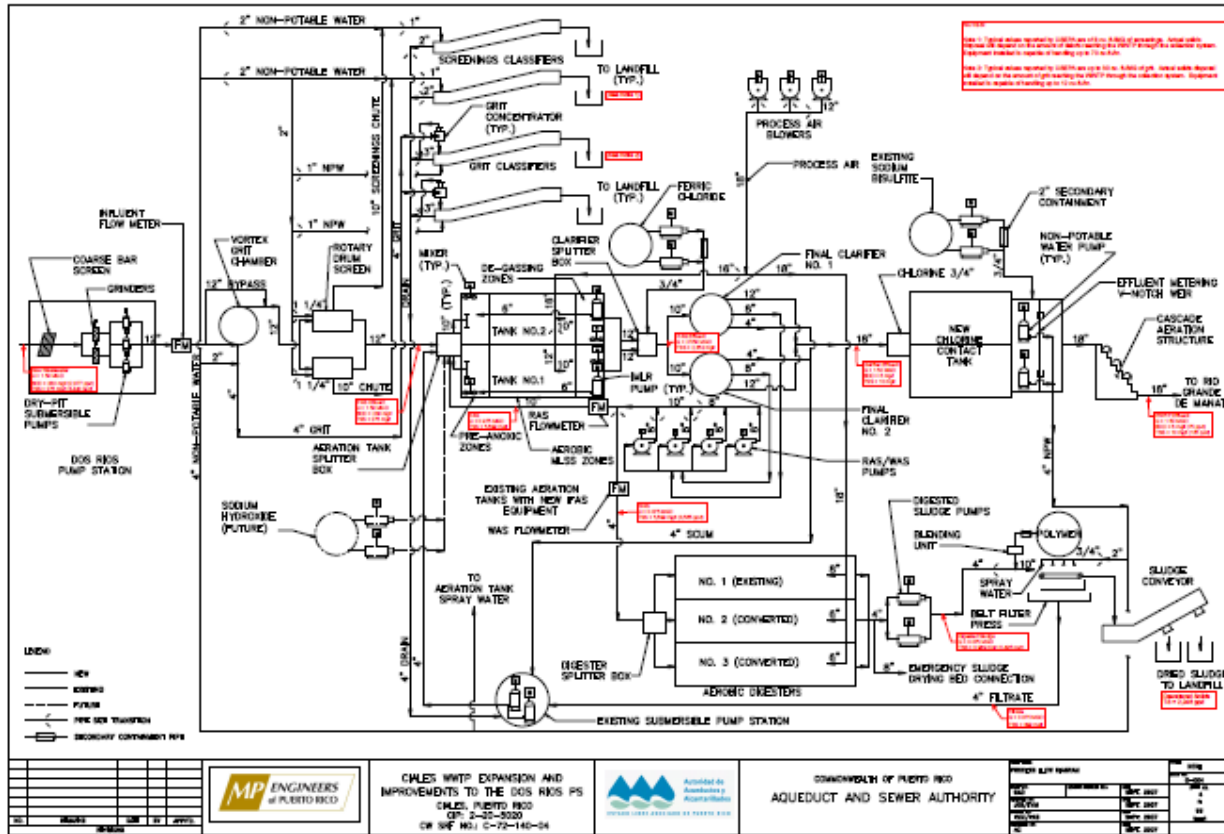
2" NON-POTABLE WATER
1"
2"
SCREENINGS CLASSIFIERS
TO LANDFILL (TYP.)
2" NON-POTABLE WATER
1"
2"
GRIT CONCENTRATOR (TYP.)
3"
GRIT CLASSIFIERS
TO LANDFILL (TYP.)
3"
1"
1" NPW
1" NPW
10" SCREENINGS CHUTE
GRIT
PROCESS AIR BLOWERS
12"
PROCESS AIR
18"
EXISTING SODIUM BISULFITE
2" SECONDARY CONTAINMENT
NON-POTABLE WATER PUMP (TYP.)
FERRIC CHLORIDE
INFLUENT FLOW METER
COARSE BAR SCREEN
GRINDERS
VORTEX GRIT CHAMBER
12" BYPASS
ROTARY DRUM SCREEN
1 1/4"
1 1/4"
12"
MIXER (TYP.)
DE-GASSING ZONES
CLARIFIER SPLITTER BOX
FINAL CLARIFIER NO. 1
16"
18"
CHLORINE 3/4"
3/4"
EFFLUENT METERING V-NOTCH WEIR
CASCADE AERATION STRUCTURE
12"
FM
2"
12"
TANK NO.2
TANK NO.1
6"
18"
10"
12"
3/4"
10"
12"
8"
4"
4"
8"
12"
NEW CHLORINE CONTACT TANK
18"
16"
TO RIO GRANDE DE MANATI
DRY-PIT SUBMERSIBLE PUMPS
DOS RIOS PUMP STATION
4" NON-POTABLE WATER
10" CHUTE
4" GRIT
DRAIN
IMLR PUMP (TYP.)
RAS FLOWMETER
FM
10"
FINAL CLARIFIER NO. 2
PRE-ANOXIC ZONES
AEROBIC MLSS ZONES
RAS/WAS PUMPS
AERATION TANK SPLITTER BOX
EXISTING AERATION TANKS WITH NEW IFAS EQUIPMENT
FM
WAS FLOWMETER
18"
4" NPW
DIGESTED SLUDGE PUMPS
BLENDING UNIT
POLYMER
SODIUM HYDROXIDE (FUTURE)
4" SCUM
3/4"
2"
4"
10"
SPRAY WATER
BELT FILTER PRESS
SLUDGE CONVEYOR
TO AERATION TANK SPRAY WATER
NO. 1 (EXISTING)
NO. 2 (CONVERTED)
NO. 3 (CONVERTED)
8"
8"
8"
4"
DIGESTER SPLITTER BOX
AEROBIC DIGESTERS
8" EMERGENCY SLUDGE DRYING BED CONNECTION
4" FILTRATE
DRIED SLUDGE TO LANDFILL
4" DRAIN
EXISTING SUBMERSIBLE PUMP STATION
LEGEND
NEW
EXISTING
FUTURE
PIPE SIZE TRANSITION
SECONDARY CONTAINMENT PIPE
MP ENGINEERS of PUERTO RICO
CIALES WWTP EXPANSION AND IMPROVEMENTS TO THE DOS RIOS PS
CIALES, PUERTO RICO
CIP: 2-30-5020
CW SRF NO.: C-72-140-04
Autoridad de Acueductos y Alcantarillados
COMMONWEALTH OF PUERTO RICO
AQUEDUCT AND SEWER AUTHORITY
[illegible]